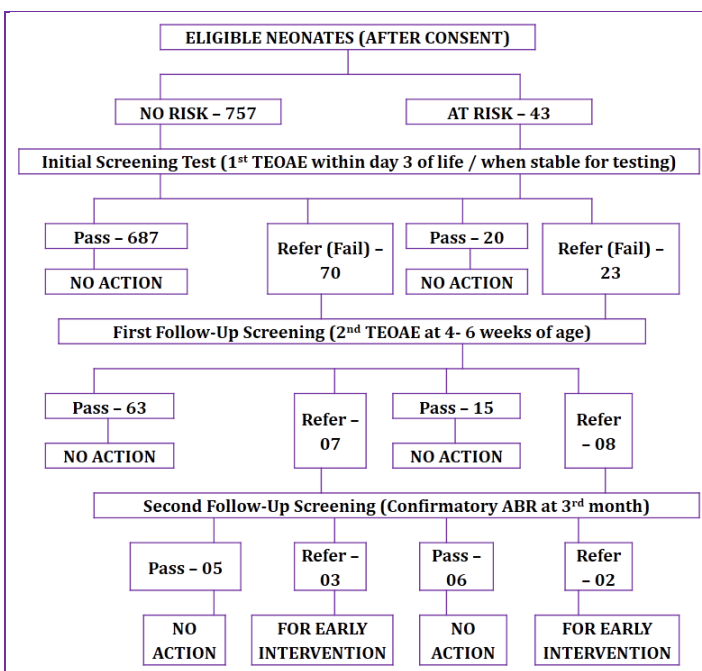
ELIGIBLE NEONATES (AFTER CONSENT)

NO RISK – 757

AT RISK – 43

Initial Screening Test (1$^{st}$ TEOAE within day 3 of life / when stable for testing)

Pass – 687

NO ACTION

Refer (Fail) – 70

Pass – 20

NO ACTION

Refer (Fail) – 23

First Follow-Up Screening (2$^{nd}$ TEOAE at 4- 6 weeks of age)

Pass – 63

NO ACTION

Refer – 07

Pass – 15

NO ACTION

Refer – 08

Second Follow-Up Screening (Confirmatory ABR at 3$^{rd}$ month)

Pass – 05

NO ACTION

Refer – 03

FOR EARLY INTERVENTION

Pass – 06

NO ACTION

Refer – 02

FOR EARLY INTERVENTION